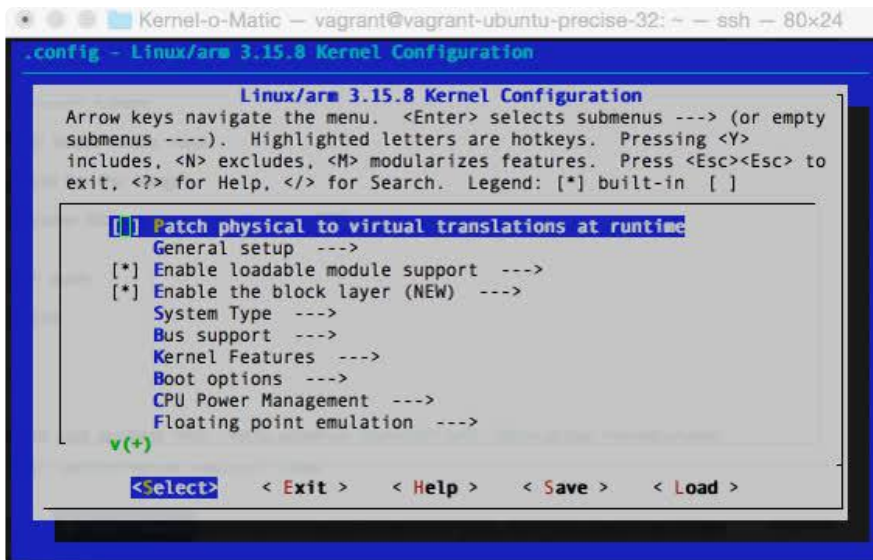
Kernel-o-Matic — vagrant@vagrant-ubuntu-precise-32: ~ — ssh — 80×24

.config - Linux/arm 3.15.8 Kernel Configuration

Linux/arm 3.15.8 Kernel Configuration

Arrow keys navigate the menu. <Enter> selects submenus ---> (or empty submenus ----). Highlighted letters are hotkeys. Pressing <Y> includes, <N> excludes, <M> modularizes features. Press <Esc><Esc> to exit, <?> for Help, </> for Search. Legend: [*] built-in [ ]

[ ] Patch physical to virtual translations at runtime
General setup --->
[*] Enable loadable module support --->
[*] Enable the block layer (NEW) --->
System Type --->
Bus support --->
Kernel Features --->
Boot options --->
CPU Power Management --->
Floating point emulation --->
v(+)

<Select> < Exit > < Help > < Save > < Load >